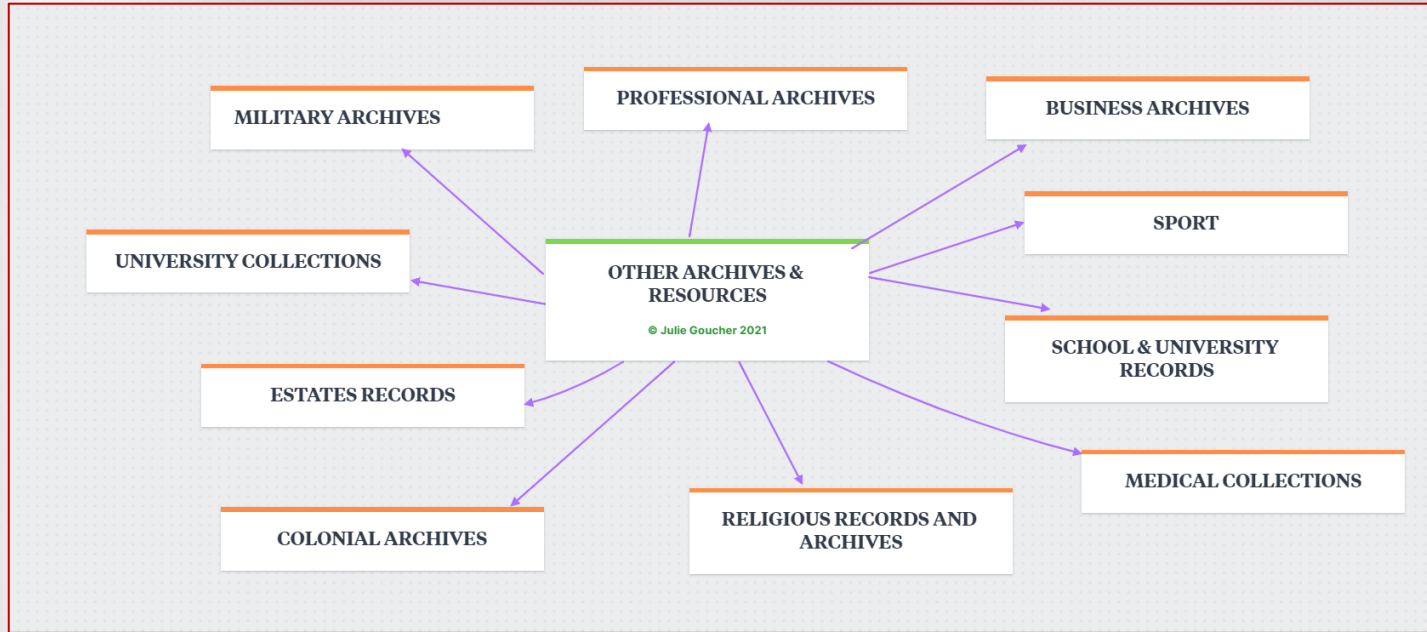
PROFESSIONAL ARCHIVES

MILITARY ARCHIVES

BUSINESS ARCHIVES

SPORT

UNIVERSITY COLLECTIONS

OTHER ARCHIVES & RESOURCES

© Julie Goucher 2021

SCHOOL & UNIVERSITY RECORDS

ESTATES RECORDS

MEDICAL COLLECTIONS

COLONIAL ARCHIVES

RELIGIOUS RECORDS AND ARCHIVES